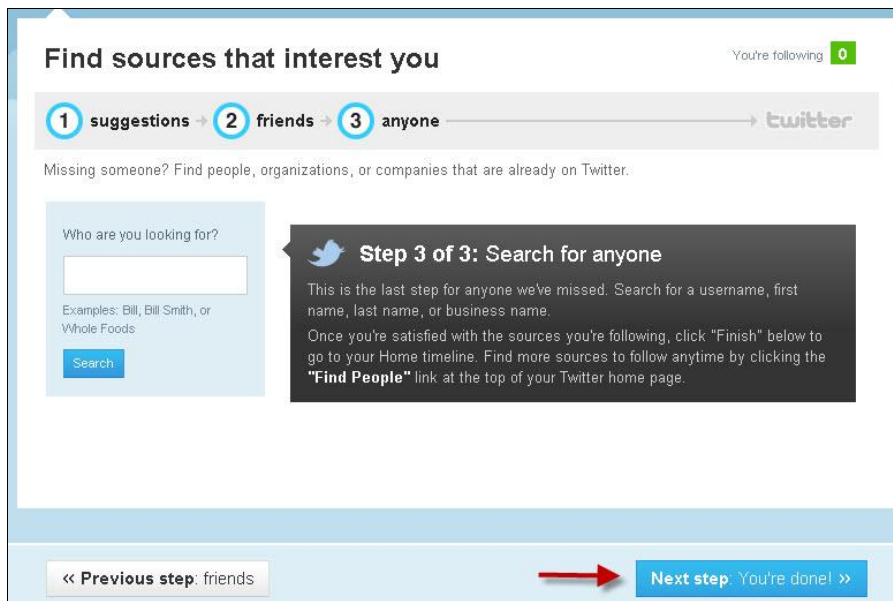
Find sources that interest you

You're following 0

1 suggestions 2 friends 3 anyone twitter

Missing someone? Find people, organizations, or companies that are already on Twitter.

Who are you looking for?

Examples: Bill, Bill Smith, or Whole Foods

Search

Step 3 of 3: Search for anyone

This is the last step for anyone we've missed. Search for a username, first name, last name, or business name.

Once you're satisfied with the sources you're following, click "Finish" below to go to your Home timeline. Find more sources to follow anytime by clicking the **"Find People"** link at the top of your Twitter home page.

« Previous step: friends

Next step: You're done! »